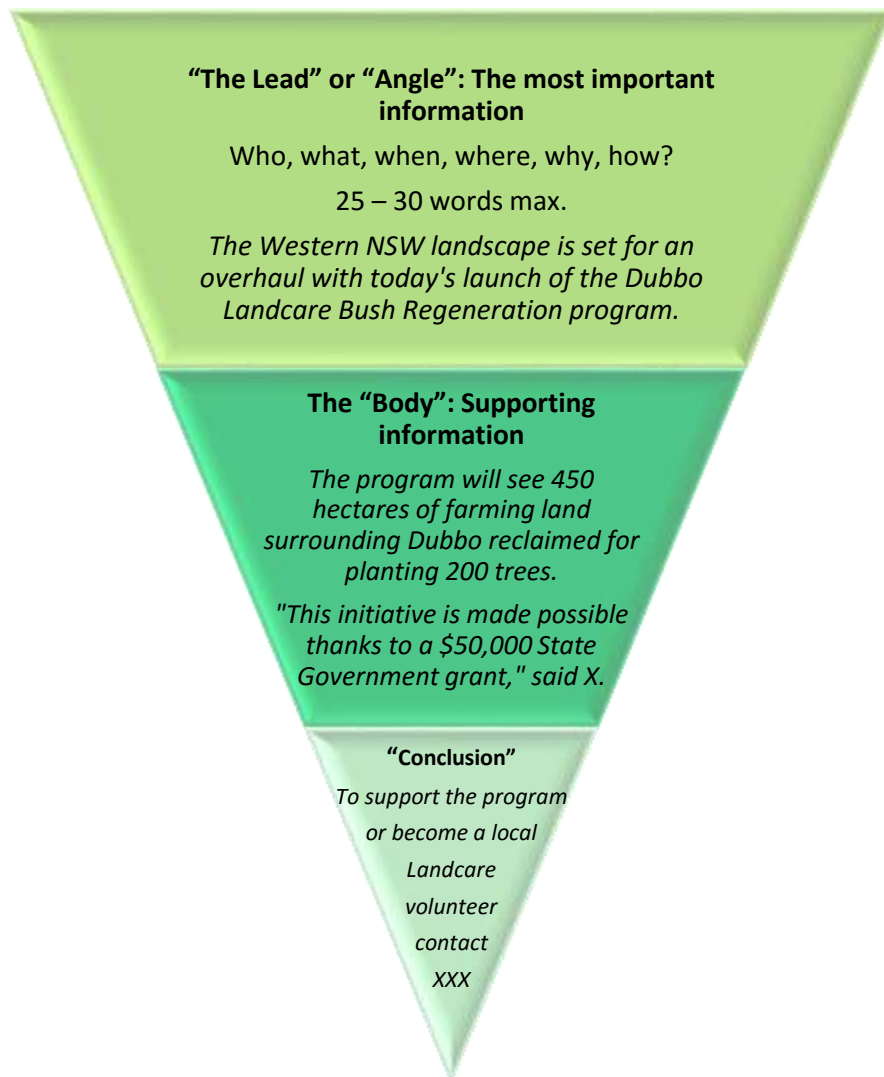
**“The Lead” or “Angle”: The most important information**

Who, what, when, where, why, how?

25 – 30 words max.

*The Western NSW landscape is set for an overhaul with today's launch of the Dubbo Landcare Bush Regeneration program.*

**The “Body”: Supporting information**

*The program will see 450 hectares of farming land surrounding Dubbo reclaimed for planting 200 trees.*

*"This initiative is made possible thanks to a \$50,000 State Government grant," said X.*

**“Conclusion”**

*To support the program or become a local Landcare volunteer contact XXX*